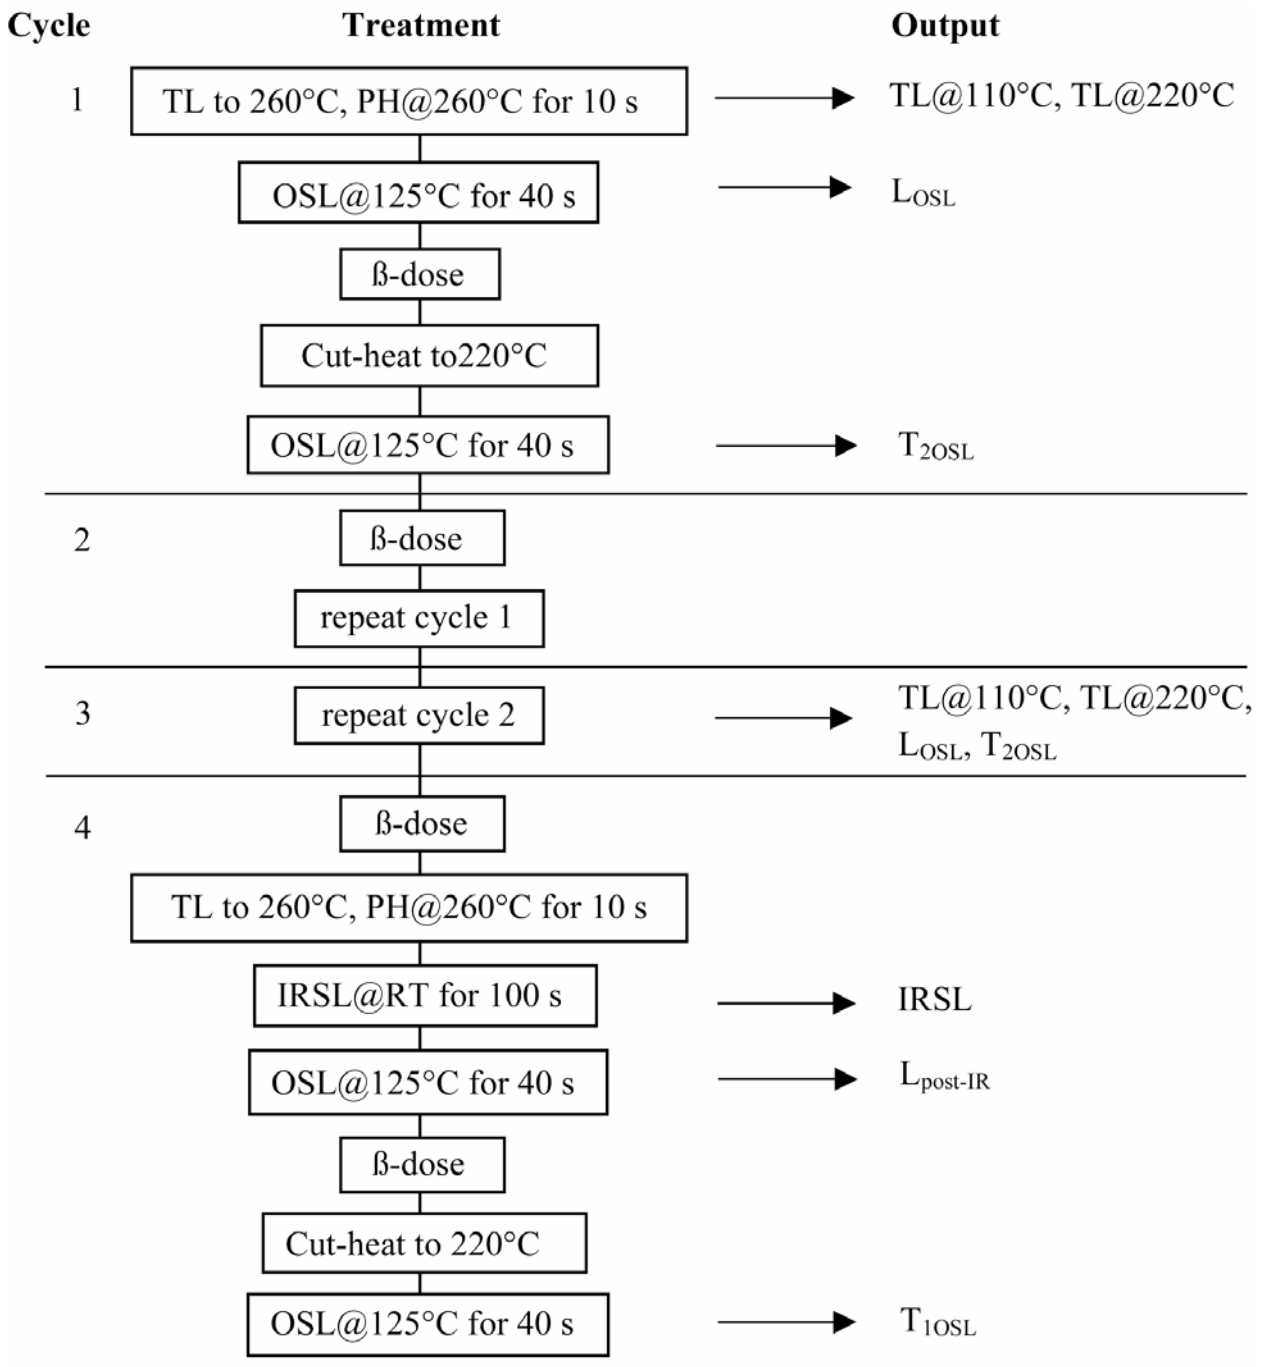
Cycle

Treatment

Output

1

TL to 260°C, PH@260°C for 10 s

TL@110°C, TL@220°C

OSL@125°C for 40 s

$L_{OSL}$

ß-dose

Cut-heat to220°C

OSL@125°C for 40 s

$T_{2OSL}$

2

ß-dose

repeat cycle 1

3

repeat cycle 2

TL@110°C, TL@220°C, $L_{OSL}$, $T_{2OSL}$

4

ß-dose

TL to 260°C, PH@260°C for 10 s

IRSL@RT for 100 s

IRSL

OSL@125°C for 40 s

$L_{post-IR}$

ß-dose

Cut-heat to 220°C

OSL@125°C for 40 s

$T_{1OSL}$